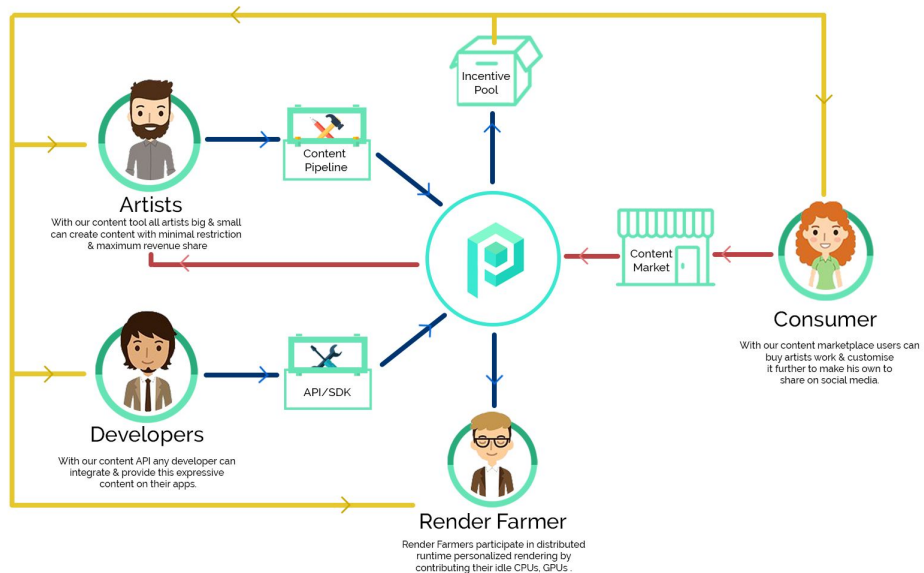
Incentive Pool

Content Pipeline

Artists
With our content tool all artists big & small can create content with minimal restriction & maximum revenue share

Content Market

Consumer
With our content marketplace users can buy artists work & customise it further to make his own to share on social media.

API/SDK

Developers
With our content API any developer can integrate & provide this expressive content on their apps.

Render Farmer
Render Farmers participate in distributed runtime personalized rendering by contributing their idle CPUs, GPUs .